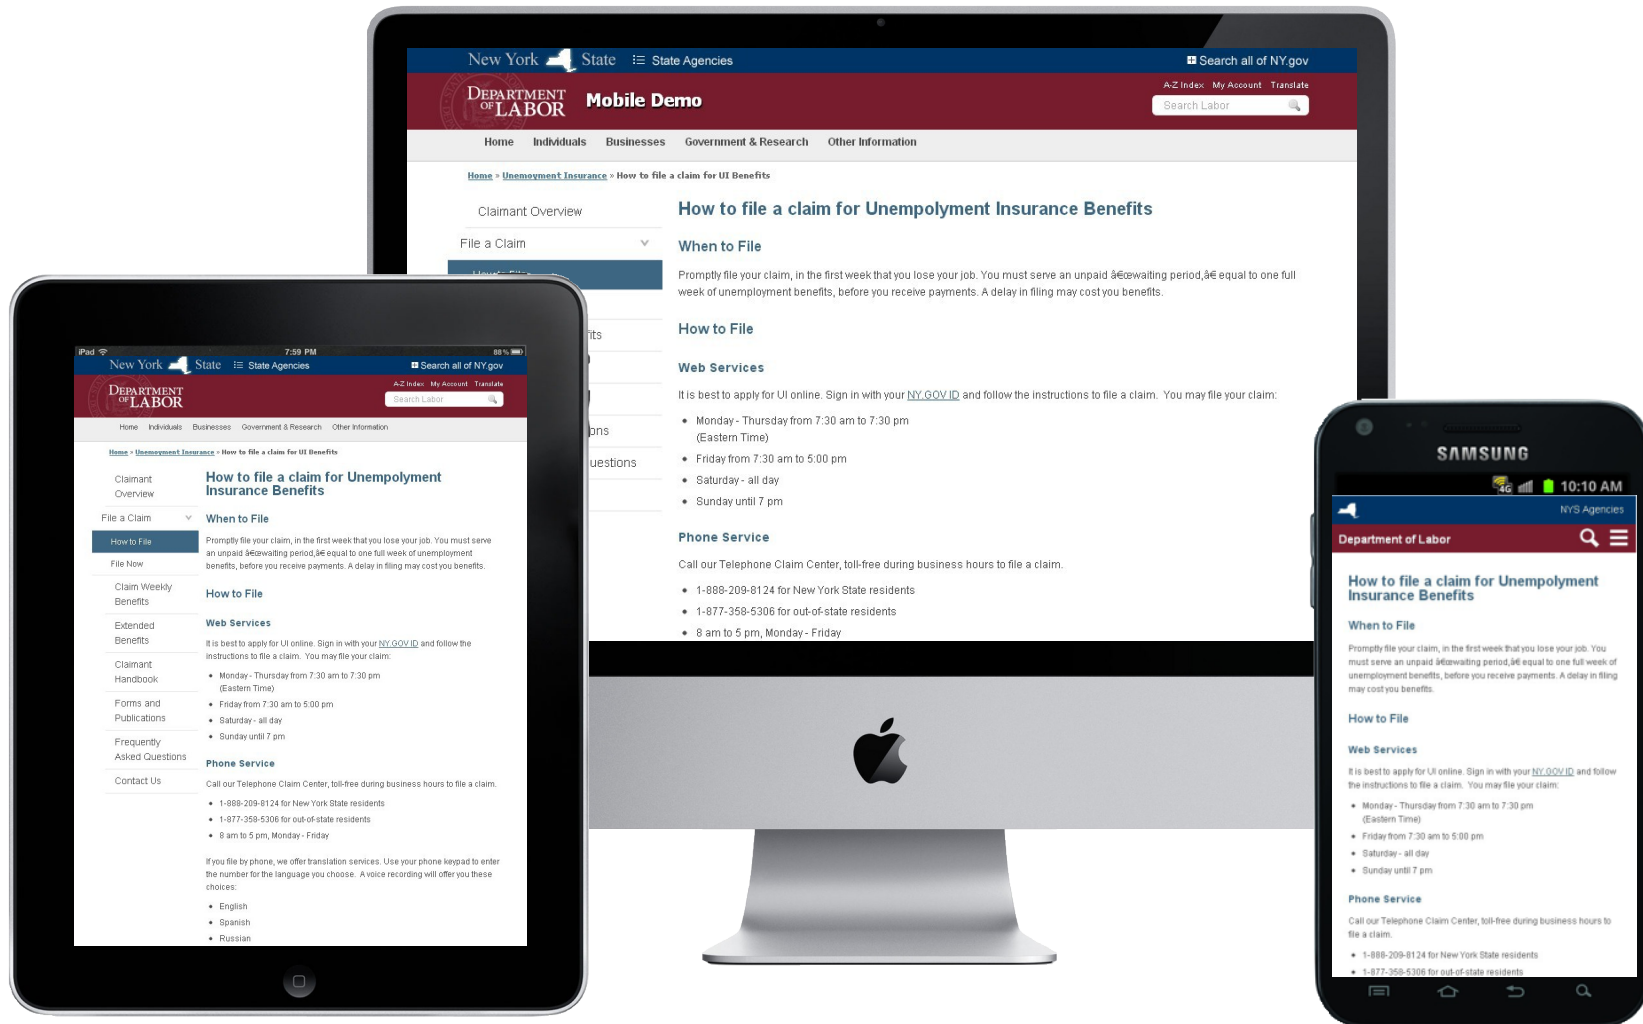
New York State State Agencies Search all of NY.gov

DEPARTMENT OF LABOR Mobile Demo

A-Z Index My Account Translate

Search Labor

Home Individuals Businesses Government & Research Other Information

Home » Unemployment Insurance » How to file a claim for UI Benefits

Claimant Overview

File a Claim

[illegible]

fits

ons

uestions

How to file a claim for Unemployment Insurance Benefits

When to File

Promptly file your claim, in the first week that you lose your job. You must serve an unpaid â€œwaiting period,â€ equal to one full week of unemployment benefits, before you receive payments. A delay in filing may cost you benefits.

How to File

Web Services

It is best to apply for UI online. Sign in with your NY.GOV ID and follow the instructions to file a claim. You may file your claim:

- Monday - Thursday from 7:30 am to 7:30 pm (Eastern Time)
- Friday from 7:30 am to 5:00 pm
- Saturday - all day
- Sunday until 7 pm

Phone Service

Call our Telephone Claim Center, toll-free during business hours to file a claim.

- 1-888-209-8124 for New York State residents
- 1-877-358-5306 for out-of-state residents
- 8 am to 5 pm, Monday - Friday

iPad 7:59 PM 88 %

New York State State Agencies Search all of NY.gov

DEPARTMENT OF LABOR

A-Z Index My Account Translate

Search Labor

Home Individuals Businesses Government & Research Other Information

Home » Unemployment Insurance » How to file a claim for UI Benefits

Claimant Overview

File a Claim

How to File

File Now

Claim Weekly Benefits

Extended Benefits

Claimant Handbook

Forms and Publications

Frequently Asked Questions

Contact Us

How to file a claim for Unemployment Insurance Benefits

When to File

Promptly file your claim, in the first week that you lose your job. You must serve an unpaid â€œwaiting period,â€ equal to one full week of unemployment benefits, before you receive payments. A delay in filing may cost you benefits.

How to File

Web Services

It is best to apply for UI online. Sign in with your NY.GOV ID and follow the instructions to file a claim. You may file your claim:

- Monday - Thursday from 7:30 am to 7:30 pm (Eastern Time)
- Friday from 7:30 am to 5:00 pm
- Saturday - all day
- Sunday until 7 pm

Phone Service

Call our Telephone Claim Center, toll-free during business hours to file a claim.

- 1-888-209-8124 for New York State residents
- 1-877-358-5306 for out-of-state residents
- 8 am to 5 pm, Monday - Friday

If you file by phone, we offer translation services. Use your phone keypad to enter the number for the language you choose. A voice recording will offer you these choices:

- English
- Spanish
- Russian

SAMSUNG

4G 10:10 AM

NYS Agencies

Department of Labor

How to file a claim for Unemployment Insurance Benefits

When to File

Promptly file your claim, in the first week that you lose your job. You must serve an unpaid â€œwaiting period,â€ equal to one full week of unemployment benefits, before you receive payments. A delay in filing may cost you benefits.

How to File

Web Services

It is best to apply for UI online. Sign in with your NY.GOV ID and follow the instructions to file a claim. You may file your claim:

- Monday - Thursday from 7:30 am to 7:30 pm (Eastern Time)
- Friday from 7:30 am to 5:00 pm
- Saturday - all day
- Sunday until 7 pm

Phone Service

Call our Telephone Claim Center, toll-free during business hours to file a claim.

- 1-888-209-8124 for New York State residents
- 1-877-358-5306 for out-of-state residents